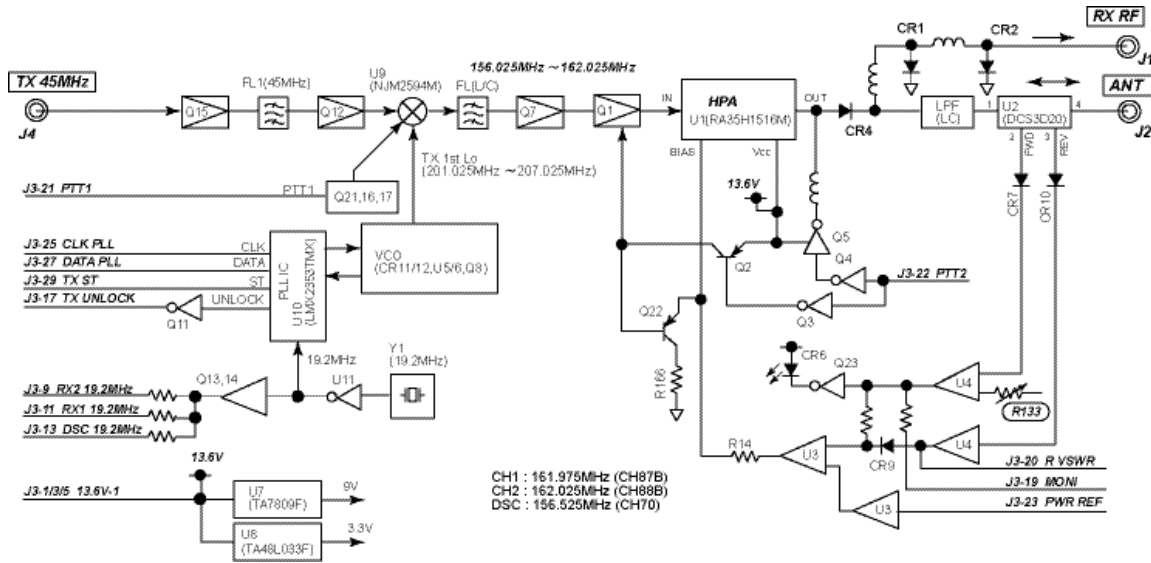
TX 45MHz
J4
Q15
FL1(45MHz)
Q12
U9
(NJM2594M)
156.025MHz ~162.025MHz
FL(L/C)
Q7
Q1
IN
HPA
U1(RA35H1516M)
OUT
CR1
CR2
RX RF
J1
ANT
J2
LPF
(LC)
U2
(DCS3D20)
1
4
2
3
FWD
REV
CR4
BIAS
Vcc
TX 1st Lo
(201.025MHz ~207.025MHz)
J3-21 PTT1
PTT1
Q21,16,17
13.6V
CR7
CR10
J3-25 CLK PLL
J3-27 DATA PLL
J3-29 TX ST
J3-17 TX UNLOCK
CLK
DATA
ST
UNLOCK
PLL IC
U10
(LMX2353TMX)
VCO
(CR11/12,U5/6,Q8)
Q5
Q4
Q2
J3-22 PTT2
Q3
Q11
Q22
19.2MHz
Y1
(19.2MHz)
CR6
Q23
U4
R133
J3-9 RX2 19.2MHz
J3-11 RX1 19.2MHz
J3-13 DSC 19.2MHz
Q13,14
U11
R166
R14
U3
CR9
U4
J3-20 R VSWR
J3-19 MONI
J3-23 PWR REF
U3
CH1 : 161.975MHz (CH87B)
CH2 : 162.025MHz (CH88B)
DSC : 156.525MHz (CH70)
13.6V
J3-1/3/5 13.6V-1
U7
(TA7809F)
9V
U8
(TA48L033F)
3.3V